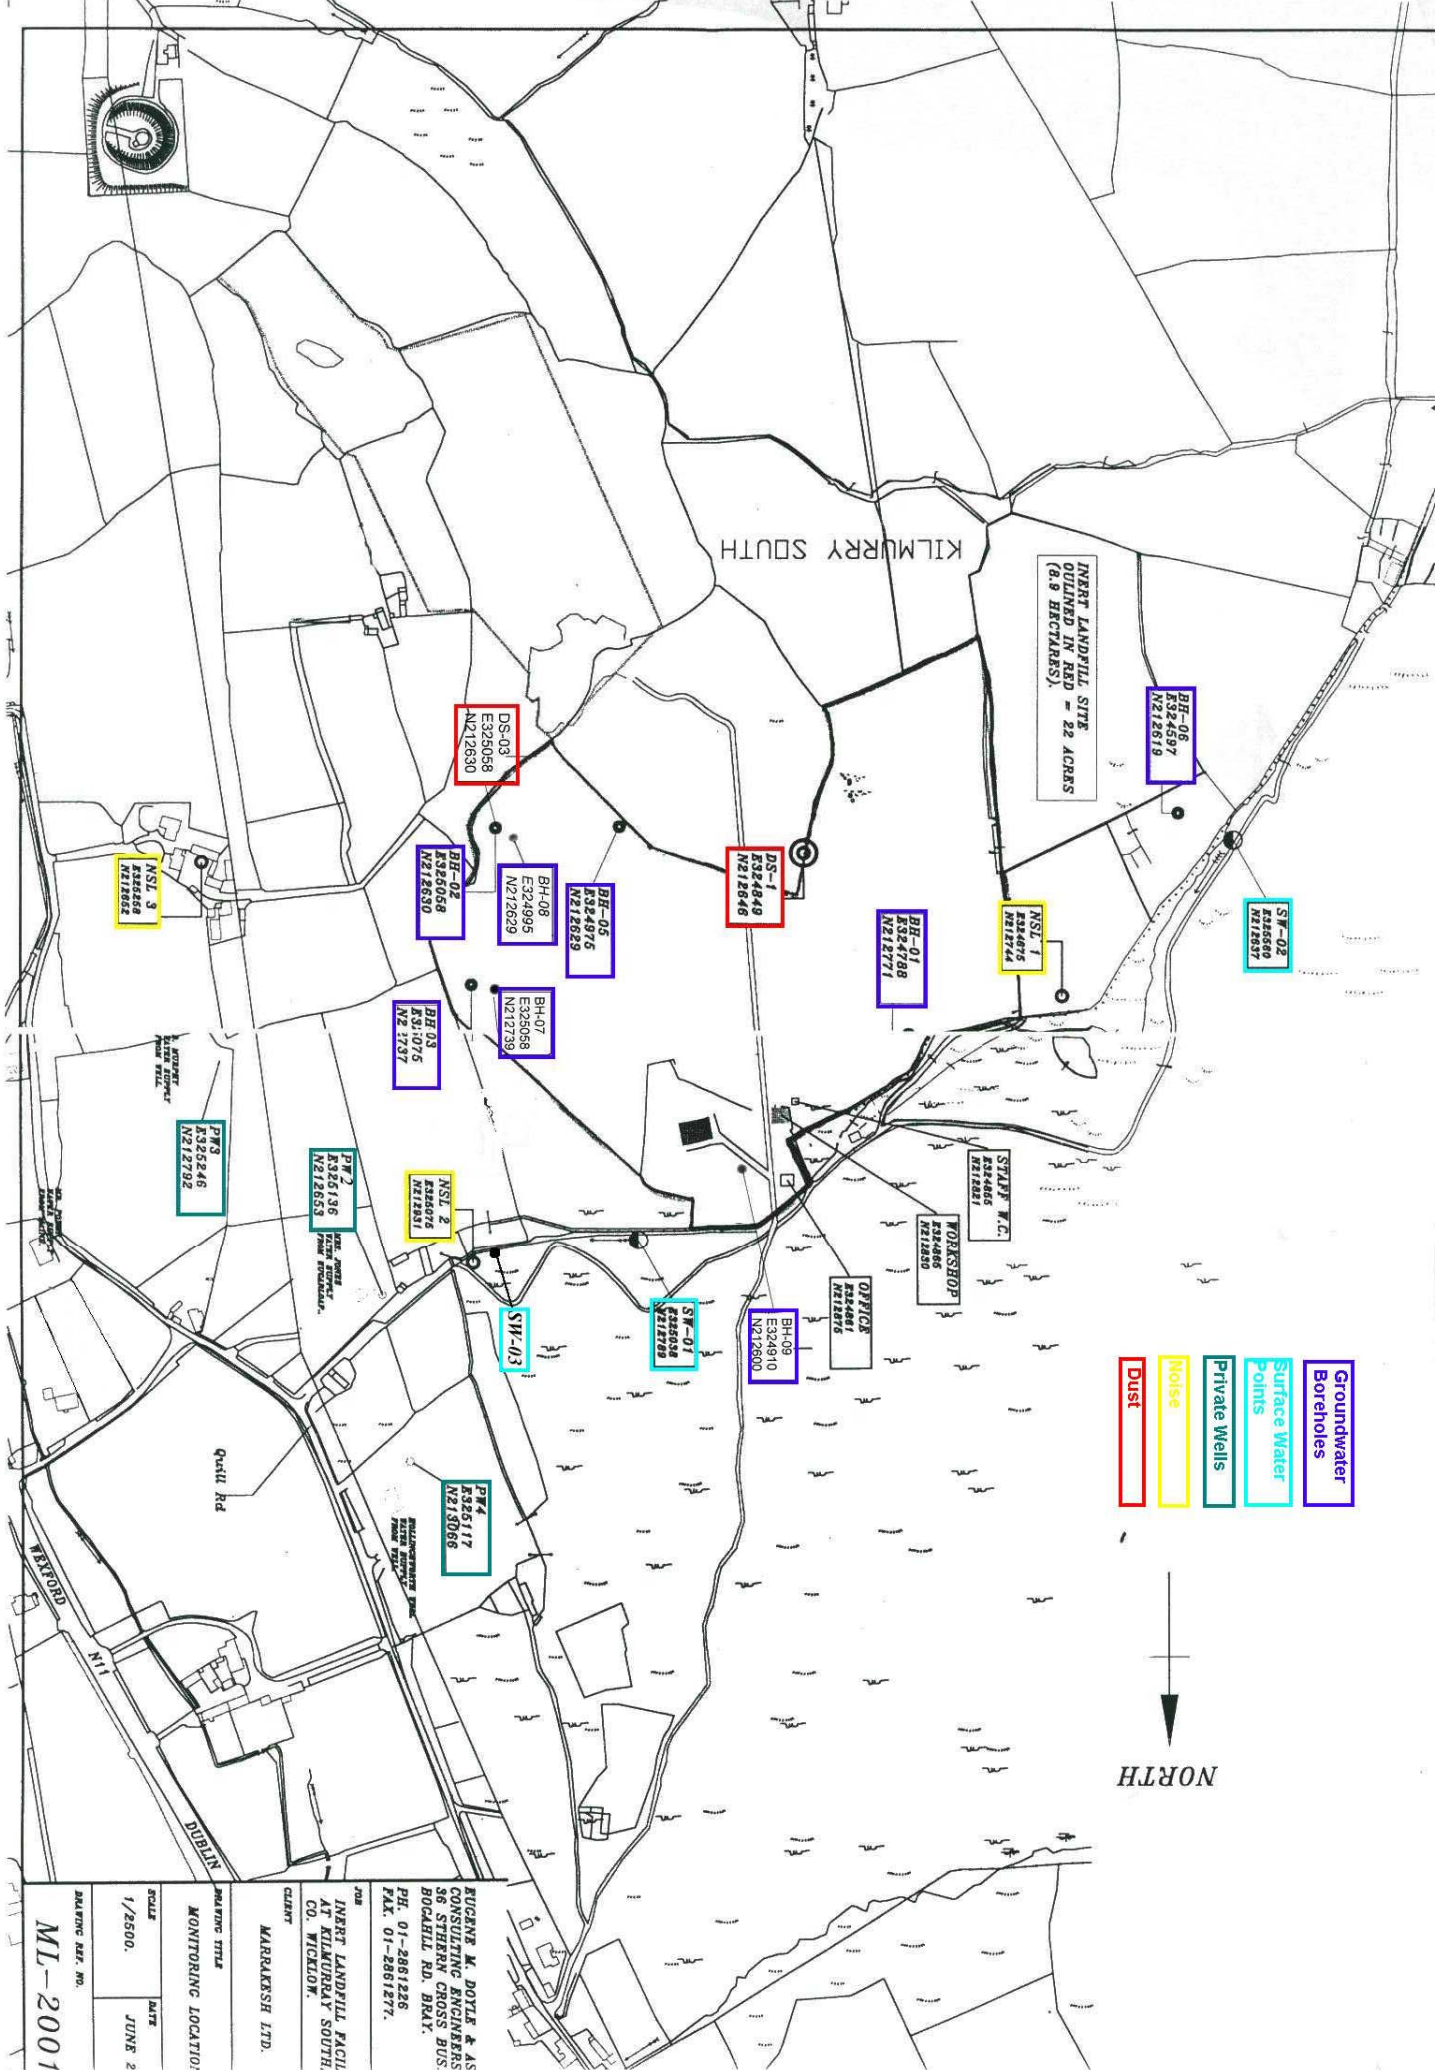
KILMURRY SOUTH

INERT LANDFILL SITE OULINED IN RED = 22 ACRES (8.9 HECTARES).

BH-06
E324597
N212619

DS-03
E325058
N212630

DS-1
E324849
N212846

BH-02
E325068
N212630

BH-08
E324995
N212629

BH-05
E324875
N212629

BH-01
E324788
N212771

NSL 1
E324875
N212744

SW-02
E325560
N212837

NSL 3
E325258
N212852

BH-03
E325075
N212737

BH-07
E325058
N212739

PW3
E325246
N212792

PW 2
E325136
N212653

NSL 2
E325076
N212531

STAFF W.C.
E324665
N212821

WORKSHOP
E324665
N212850

OFFICE
E324861
N212875

BH-09
E324910
N212600

SW-01
E325038
N212769

SW-03

PW4
E325117
N213066

Groundwater Boreholes

Surface Water Points

Private Wells

Noise

Dust

NORTH

Quill Rd

WEXFORD

N11

DUBLIN

EUGENE M. DOYLE & AS
CONSULTING ENGINEERS
36 STHERN CROSS BUS.
BOGAHIL RD. BRAY.
PH. 01-2861226
FAX. 01-2861277.

JOB
INERT LANDFILL FACI
AT KILMURRAY SOUTH.
CO. WICKLOW.

CLIENT
MARRAKESH LTD.

DRAWING TITLE
MONITORING LOCATIO

SCALE
1/2500.

DATE
JUNE 2

DRAWING REF. NO.
ML-2001